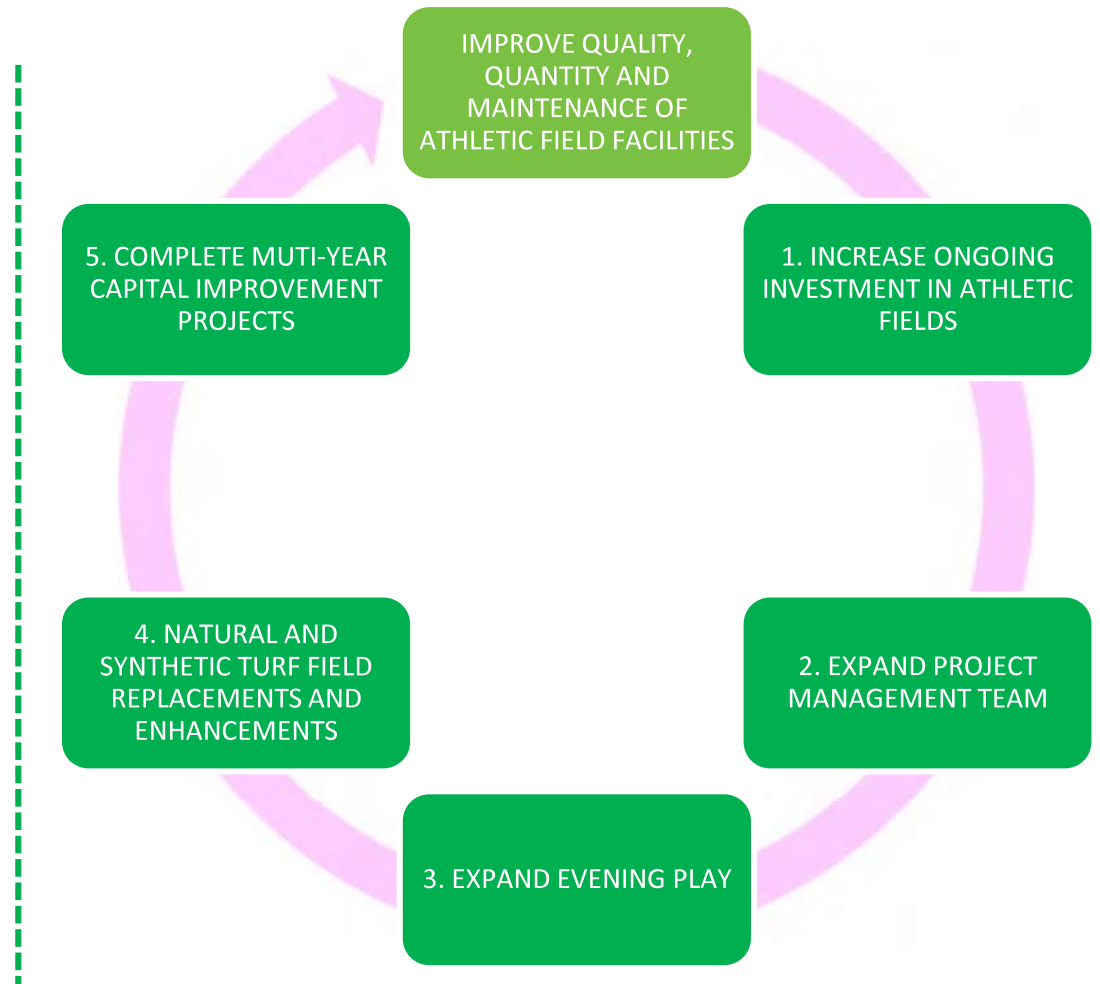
IMPROVE QUALITY, QUANTITY AND MAINTENANCE OF ATHLETIC FIELD FACILITIES

1. INCREASE ONGOING INVESTMENT IN ATHLETIC FIELDS

2. EXPAND PROJECT MANAGEMENT TEAM

3. EXPAND EVENING PLAY

4. NATURAL AND SYNTHETIC TURF FIELD REPLACEMENTS AND ENHANCEMENTS

5. COMPLETE MUTI-YEAR CAPITAL IMPROVEMENT PROJECTS